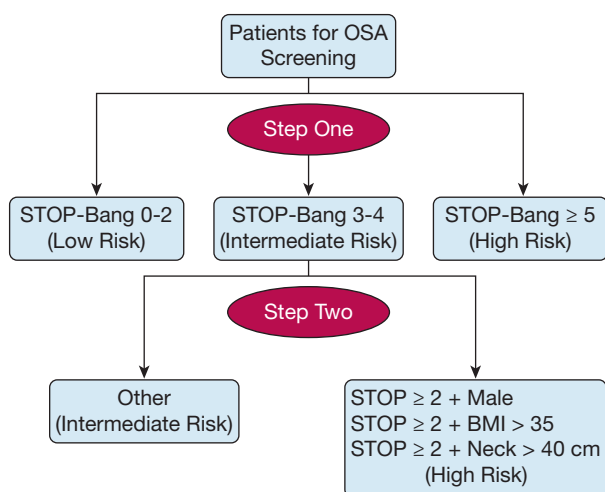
Patients for OSA Screening

Step One

STOP-Bang 0-2 (Low Risk)

STOP-Bang 3-4 (Intermediate Risk)

STOP-Bang $\geq 5$ (High Risk)

Step Two

Other (Intermediate Risk)

STOP $\geq 2$ + Male
STOP $\geq 2$ + BMI > 35
STOP $\geq 2$ + Neck > 40 cm
(High Risk)